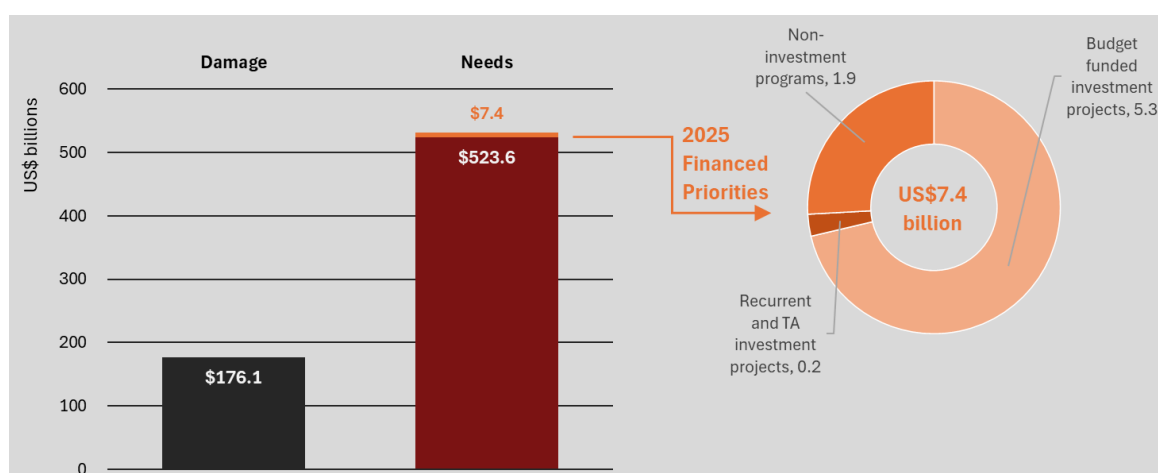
Damage

Needs

600
500
400
300
200
100
0

US$ billions

$7.4

$523.6

$176.1

2025 Financed Priorities

Non-investment programs, 1.9

Budget funded investment projects, 5.3

US$7.4 billion

Recurrent and TA investment projects, 0.2